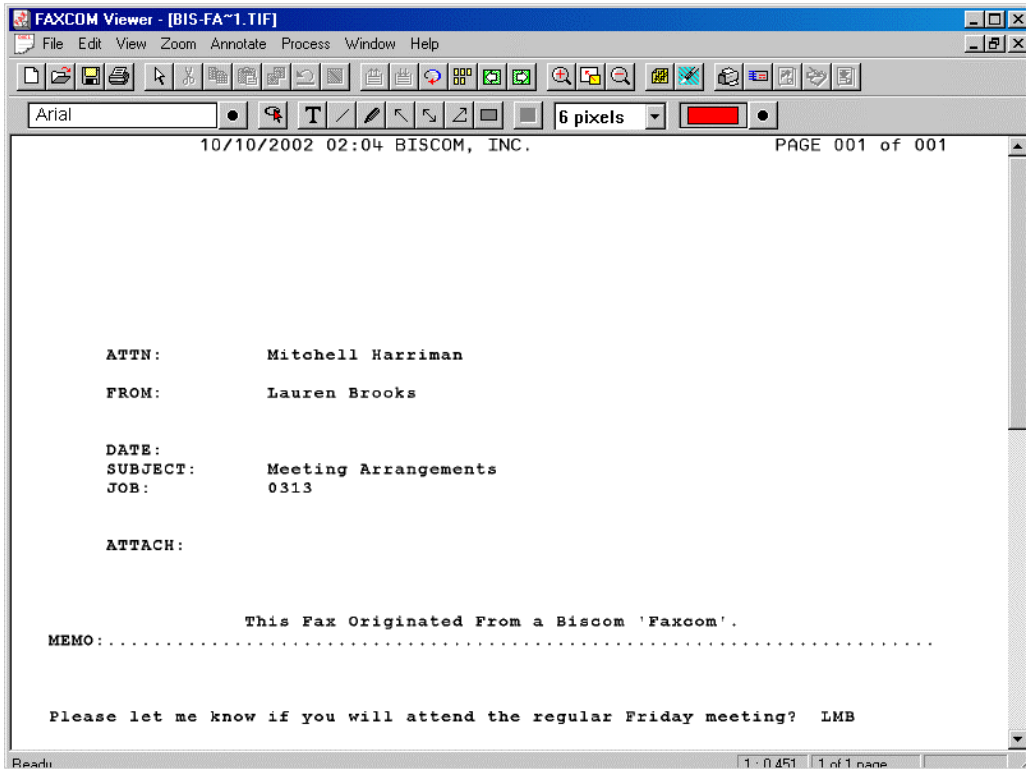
FAXCOM Viewer - [BIS-FA~1.TIF]

File Edit View Zoom Annotate Process Window Help

Arial

6 pixels

10/10/2002 02:04 BISCOM, INC. PAGE 001 of 001

ATTN: Mitchell Harriman

FROM: Lauren Brooks

DATE:
SUBJECT: Meeting Arrangements
JOB: 0313

ATTACH:

This Fax Originated From a Biscom 'Faxcom'.

MEMO:.........................................................................

Please let me know if you will attend the regular Friday meeting? LMB

Ready

1 : 0.451 1 of 1 page